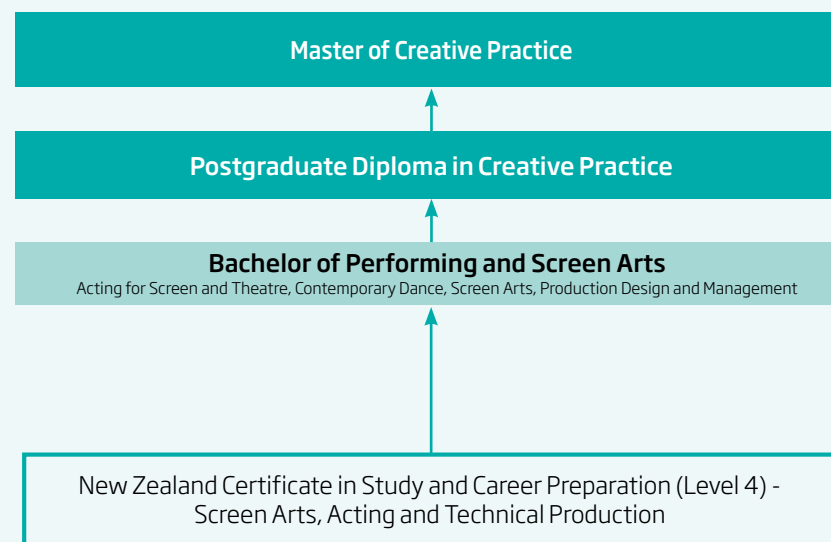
Master of Creative Practice

Postgraduate Diploma in Creative Practice

Bachelor of Performing and Screen Arts
Acting for Screen and Theatre, Contemporary Dance, Screen Arts, Production Design and Management

New Zealand Certificate in Study and Career Preparation (Level 4) - Screen Arts, Acting and Technical Production